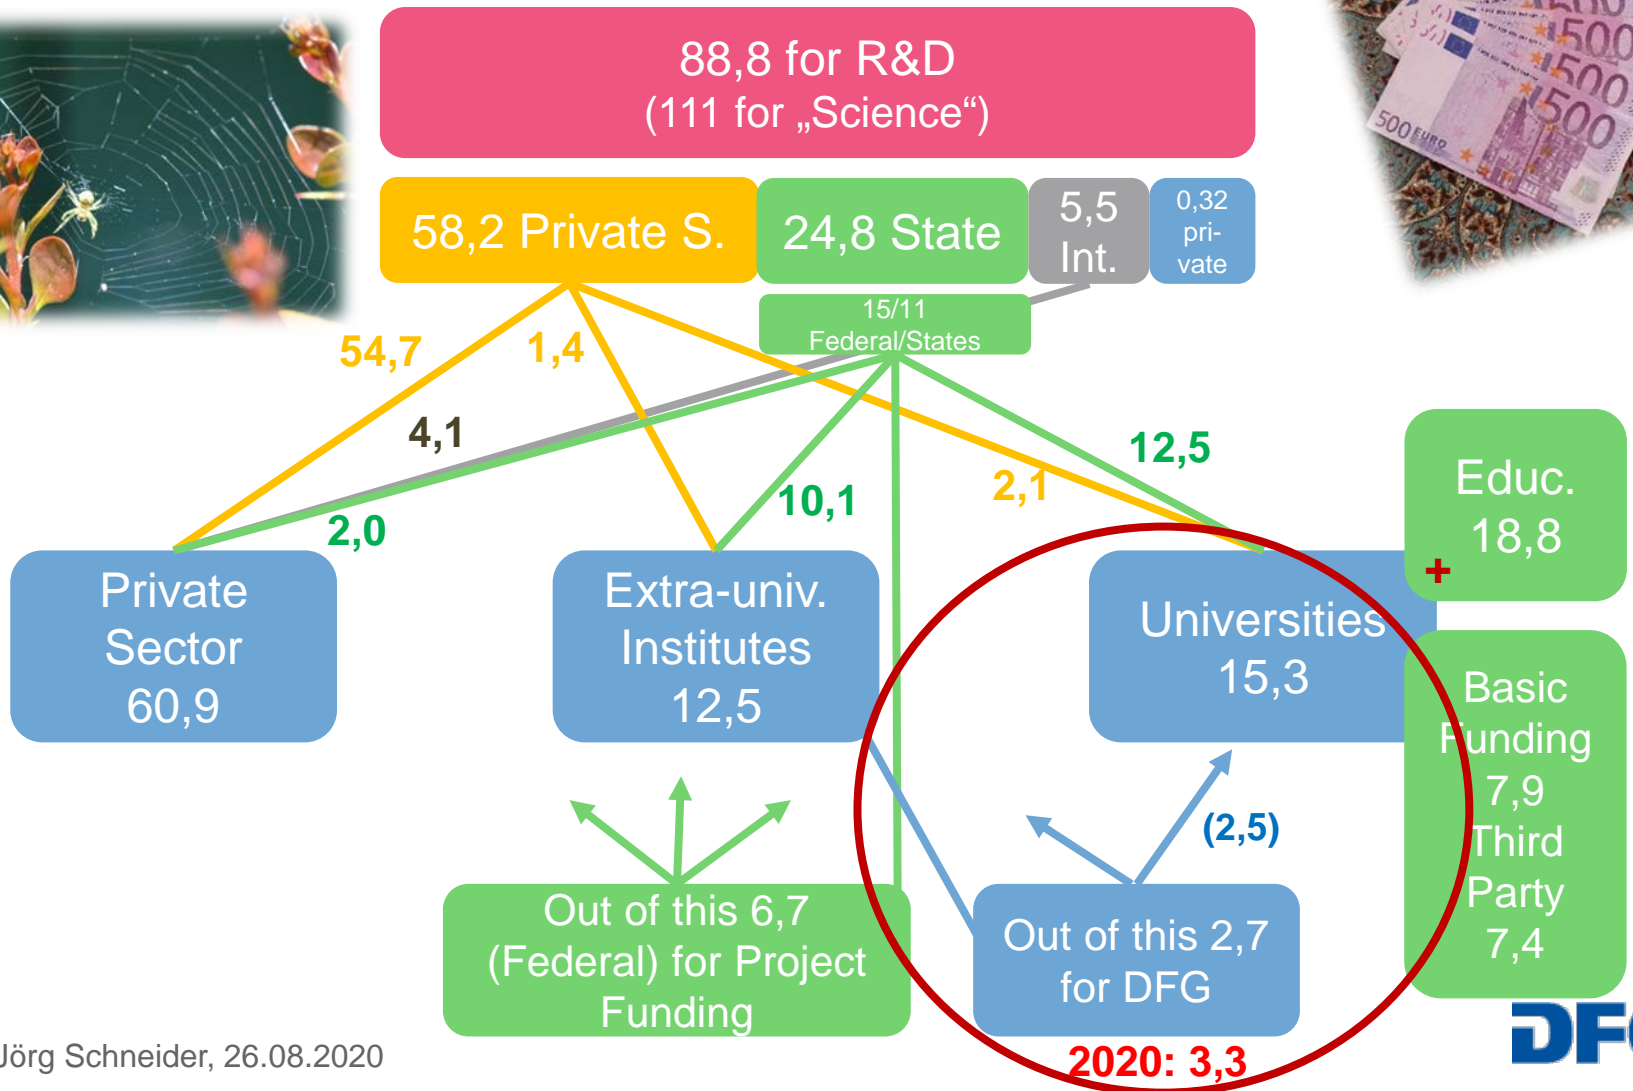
88,8 for R&D
(111 for „Science“)

58,2 Private S.

24,8 State

5,5 Int.

0,32 private

15/11 Federal/States

54,7

1,4

4,1

2,0

10,1

2,1

12,5

Educ. 18,8

+

Private Sector 60,9

Extra-univ. Institutes 12,5

Universities 15,3

Basic Funding 7,9 Third Party 7,4

(2,5)

Out of this 6,7 (Federal) for Project Funding

Out of this 2,7 for DFG

2020: 3,3

Jörg Schneider, 26.08.2020

DF